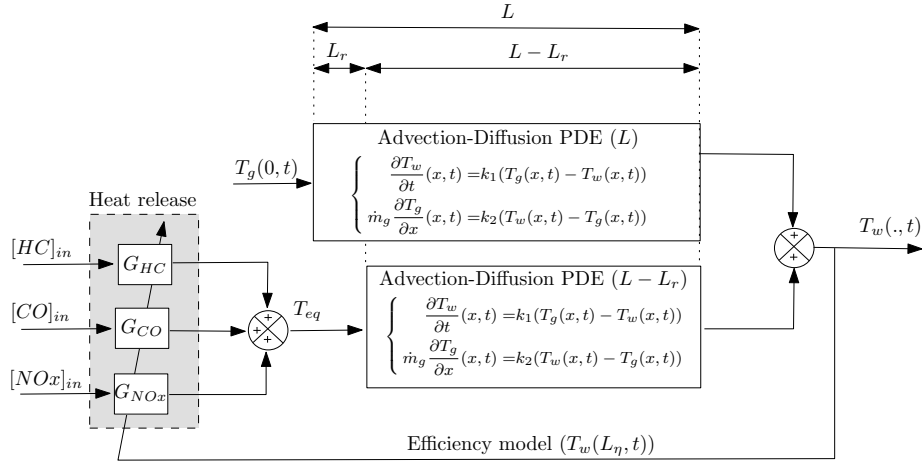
$L$

$L_r$

$L - L_r$

Advection-Diffusion PDE ($L$)

$T_g(0,t)$

$\begin{cases} \frac{\partial T_w}{\partial t}(x,t) = k_1(T_g(x,t) - T_w(x,t)) \\ \dot{m}_g \frac{\partial T_g}{\partial x}(x,t) = k_2(T_w(x,t) - T_g(x,t)) \end{cases}$

Heat release

$[HC]_{in}$

$G_{HC}$

$[CO]_{in}$

$G_{CO}$

$[NOx]_{in}$

$G_{NOx}$

+ + +

$T_{eq}$

Advection-Diffusion PDE ($L - L_r$)

$\begin{cases} \frac{\partial T_w}{\partial t}(x,t) = k_1(T_g(x,t) - T_w(x,t)) \\ \dot{m}_g \frac{\partial T_g}{\partial x}(x,t) = k_2(T_w(x,t) - T_g(x,t)) \end{cases}$

+ +

$T_w(.,t)$

Efficiency model ($T_w(L_\eta, t)$)